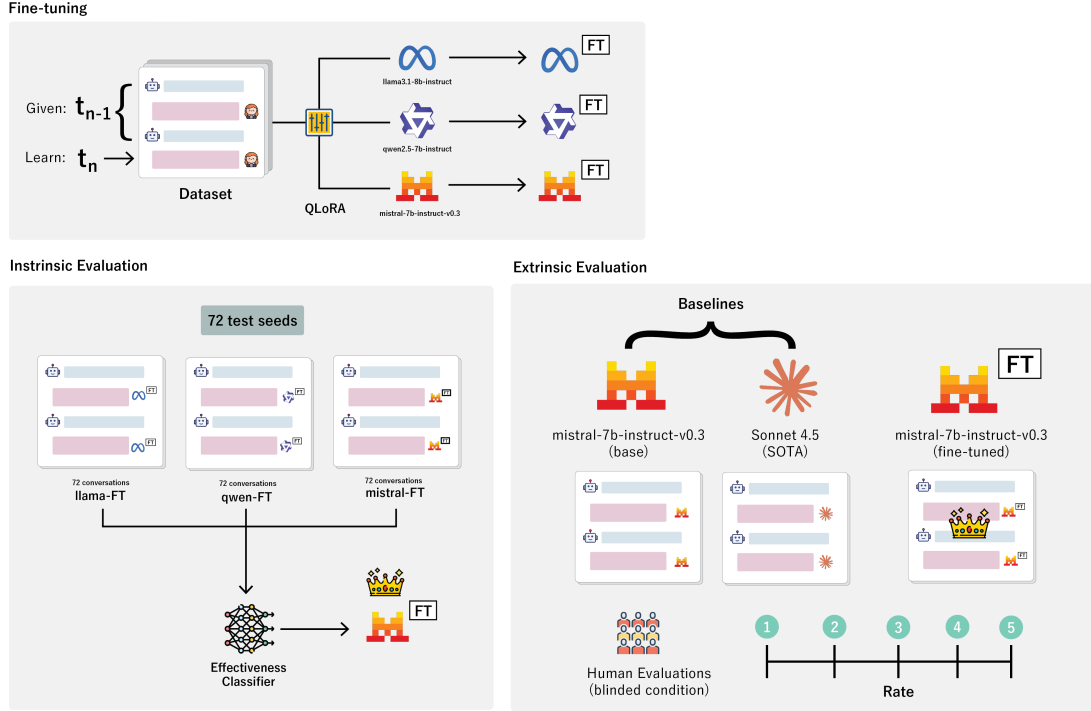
Fine-tuning

Given: $t_{n-1}$

Learn: $t_n$

Dataset

QLoRA

llama3.1-8b-instruct

FT

qwen2.5-7b-instruct

FT

mistral-7b-instruct-v0.3

FT

Instrinsic Evaluation

72 test seeds

FT

FT

FT

FT

FT

FT

72 conversations
llama-FT

72 conversations
qwen-FT

72 conversations
mistral-FT

Effectiveness Classifier

FT

Extrinsic Evaluation

Baselines

FT

mistral-7b-instruct-v0.3
(base)

Sonnet 4.5
(SOTA)

mistral-7b-instruct-v0.3
(fine-tuned)

FT

FT

Human Evaluations
(blinded condition)

1 2 3 4 5

Rate